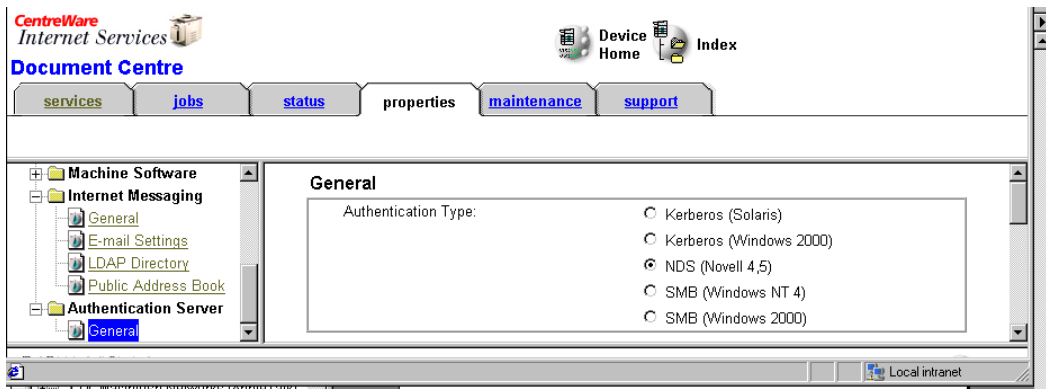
CentreWare
Internet Services
Document Centre

Device Home
Index

services
jobs
status
properties
maintenance
support

Machine Software
Internet Messaging
General
E-mail Settings
LDAP Directory
Public Address Book
Authentication Server
General

General

Authentication Type:
Kerberos (Solaris)
Kerberos (Windows 2000)
NDS (Novell 4,5)
SMB (Windows NT 4)
SMB (Windows 2000)

Local intranet